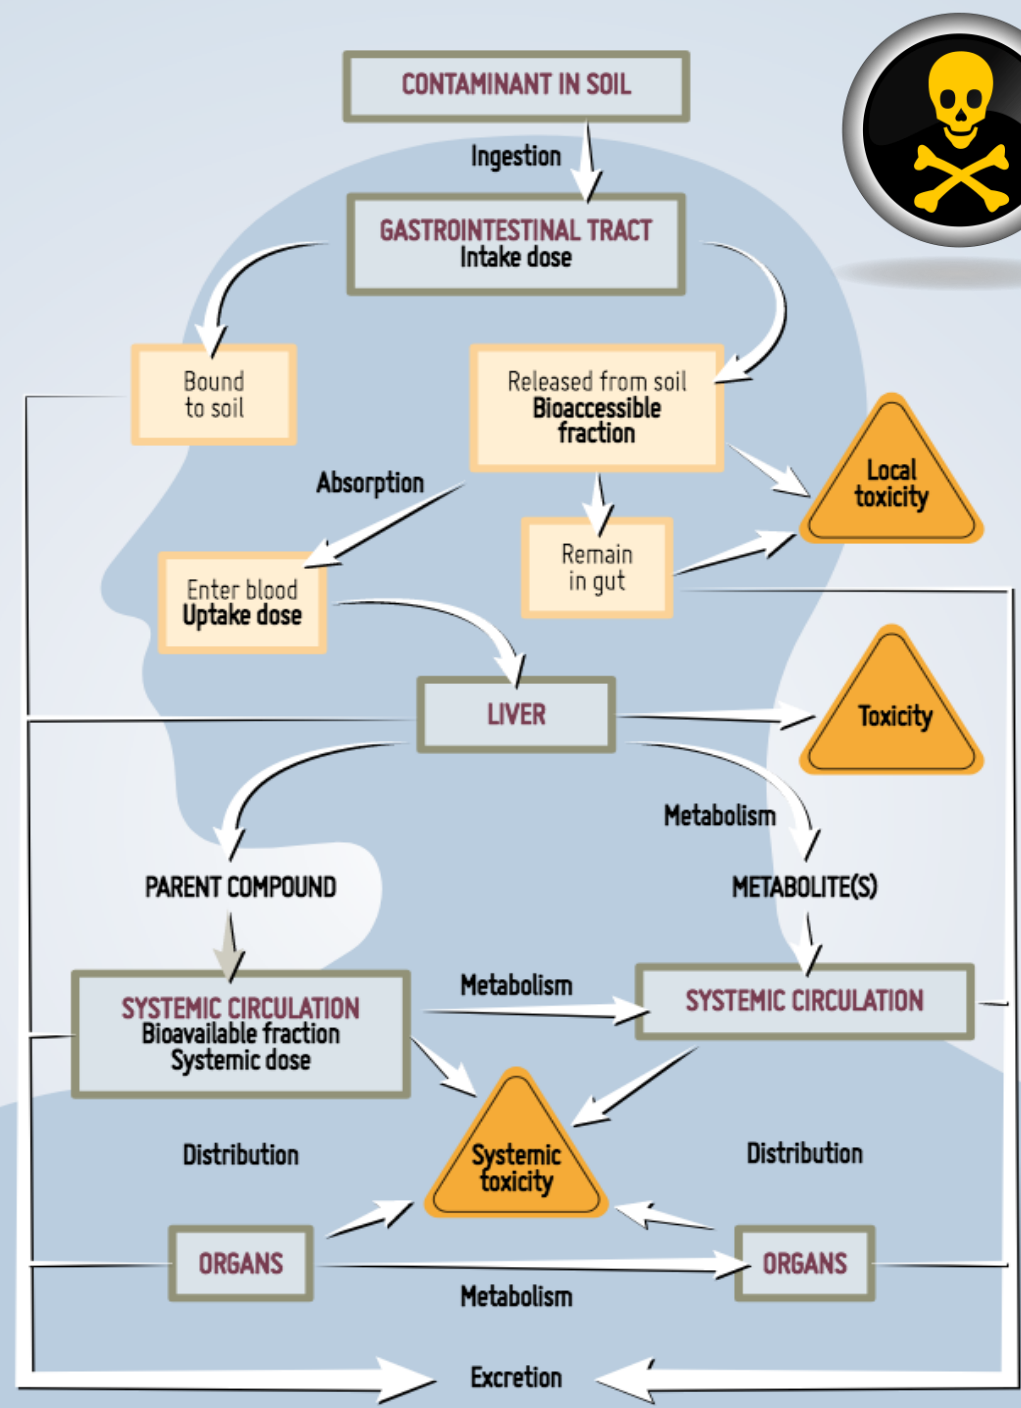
CONTAMINANT IN SOIL

Ingestion

GASTROINTESTINAL TRACT
Intake dose

Bound to soil

Released from soil
Bioaccessible fraction

Local toxicity

Absorption

Remain in gut

Enter blood
Uptake dose

LIVER

Toxicity

Metabolism

PARENT COMPOUND

METABOLITE(S)

SYSTEMIC CIRCULATION
Bioavailable fraction
Systemic dose

Metabolism

SYSTEMIC CIRCULATION

Distribution

Systemic toxicity

Distribution

ORGANS

ORGANS

Metabolism

Excretion